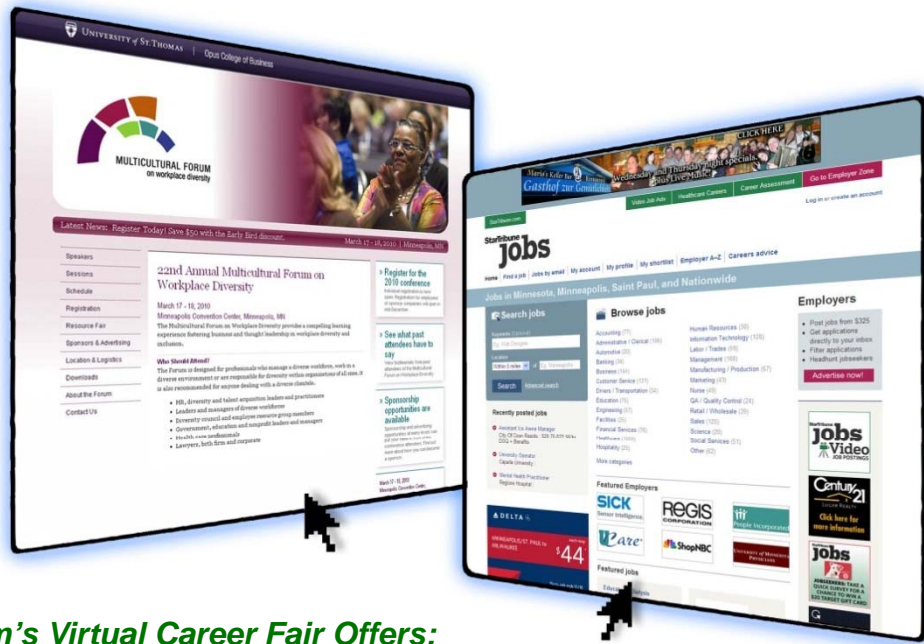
UNIVERSITY of ST. THOMAS | Opus College of Business

MULTICULTURAL FORUM on workplace diversity

Latest News: Register Today! Save $50 with the Early Bird discount.

March 17 - 18, 2010 | Minneapolis, MN

Speakers
Sessions
Schedule
Registration
Resource Fair
Sponsors & Advertising
Location & Logistics
Downloads
About the Forum
Contact Us

22nd Annual Multicultural Forum on Workplace Diversity

March 17 - 18, 2010
Minneapolis Convention Center, Minneapolis, MN

The Multicultural Forum on Workplace Diversity provides a compelling learning experience fostering business and thought leadership in workplace diversity and inclusion.

Who Should Attend?
The Forum is designed for professionals who manage a diverse workforce, work in a diverse environment or are responsible for diversity within organizations of all sizes. It is also recommended for anyone dealing with a diverse clientele.

• HR, diversity and talent acquisition leaders and practitioners
• Leaders and managers of diverse workforce
• Diversity council and employee resource group members
• Government, education and nonprofit leaders and managers
• Health care professionals
• Lawyers, both firm and corporate

» Register for the 2010 conference

» See what past attendees have to say

» Sponsorship opportunities are available

Gasthof zur Gemütlichkeit
CLICK HERE

StarTribune.com

Video Job Ads | Healthcare Careers | Career Assessment | Go to Employer Zone

Log in or create an account

StarTribune jobs

Home | Find a job | Jobs by email | My account | My profile | My shortlist | Employer A-Z | Careers advice

Jobs in Minnesota, Minneapolis, Saint Paul, and Nationwide

Search jobs

Search | Advanced search

Recently posted jobs

Browse jobs

Accounting (77)
Administrative / Clerical (166)
Automotive (20)
Banking (38)
Business (144)
Customer Service (101)
Drivers / Transportation (34)
Education (76)
Engineering (67)
Facilities (25)
Financial Services (76)
Healthcare (199)
Hospitality (20)
More categories

Human Resources (30)
Information Technology (120)
Labor / Trades (69)
Management (168)
Manufacturing / Production (57)
Marketing (43)
Nurse (49)
QA / Quality Control (24)
Retail / Wholesale (26)
Sales (125)
Science (26)
Social Services (31)
Other (62)

Featured Employers

SICK Sensor Intelligence.
REGIS CORPORATION
People Incorporated
Care
ShopNBC
UNIVERSITY OF MINNESOTA PHYSICIANS

Featured jobs

Employers

• Post jobs from $325
• Get applications directly to your inbox
• Filter applications
• Headhunt jobseekers

Advertise now!

jobs Video JOB POSTINGS

Century 21
Click here for more information

jobs

DELTA
MINNEAPOLIS/ST. PAUL to MILWAUKEE
$44

n's Virtual Career Fair Offers: